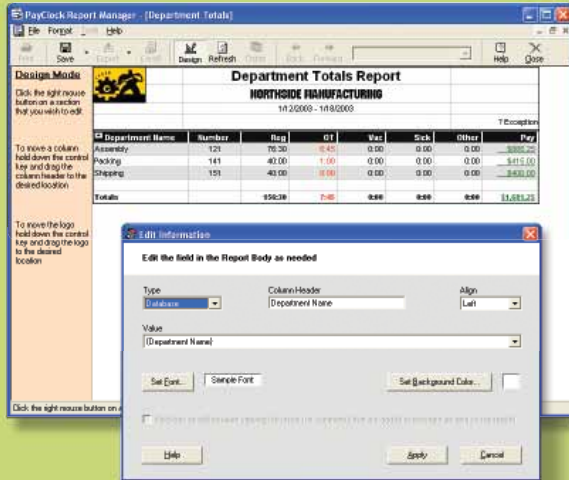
PayClock Report Manager - [Department Totals]

File Format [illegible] Help

Print Save Export Email Design Refresh Delete Back Forward Help Close

Design Mode

Click the right mouse button on a section that you wish to edit.

To move a column hold down the control key and drag the column header to the desired location

To move the logo hold down the control key and drag the logo to the desired location

Department Totals Report

NORTHSIDE MANUFACTURING

1/12/2008 - 1/18/2008

? Exception

| Department Name | Number | Reg | OT | Vac | Sick | Other | Pay |
|---|---|---|---|---|---|---|---|
| Assembly | 121 | 76:30 | 6:45 | 0:00 | 0:00 | 0:00 | $865.25 |
| Packing | 141 | 40:00 | 1:00 | 0:00 | 0:00 | 0:00 | $416.00 |
| Shipping | 151 | 40:00 | 0:00 | 0:00 | 0:00 | 0:00 | $400.00 |
| Totals | | 156:30 | 7:45 | 0:00 | 0:00 | 0:00 | $1,681.25 |

Click the right mouse button on a

Edit Information

Edit the field in the Report Body as needed

Type
Database

Column Header
Department Name

Align
Left

Value
{Department Name}

Set Font... Sample Font Set Background Color...

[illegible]

Help Apply Cancel